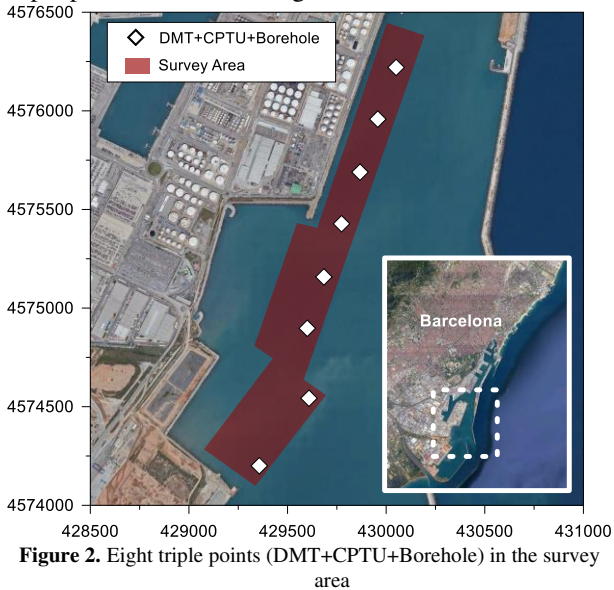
4576500
4576000
4575500
4575000
4574500
4574000

DMT+CPTU+Borehole
Survey Area

Barcelona

428500 429000 429500 430000 430500 431000

**Figure 2.** Eight triple points (DMT+CPTU+Borehole) in the survey area